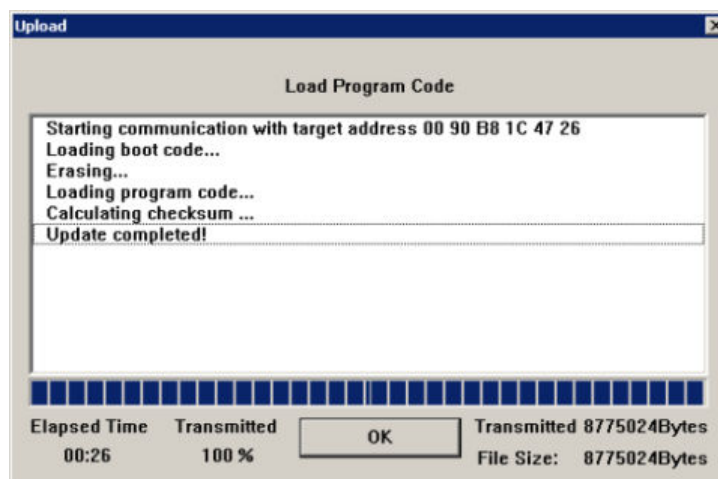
Upload

Load Program Code

Starting communication with target address 00 90 B8 1C 47 26
Loading boot code...
Erasing...
Loading program code...
Calculating checksum ...
Update completed!

Elapsed Time
00:26

Transmitted
100 %

OK

Transmitted 8775024Bytes
File Size: 8775024Bytes